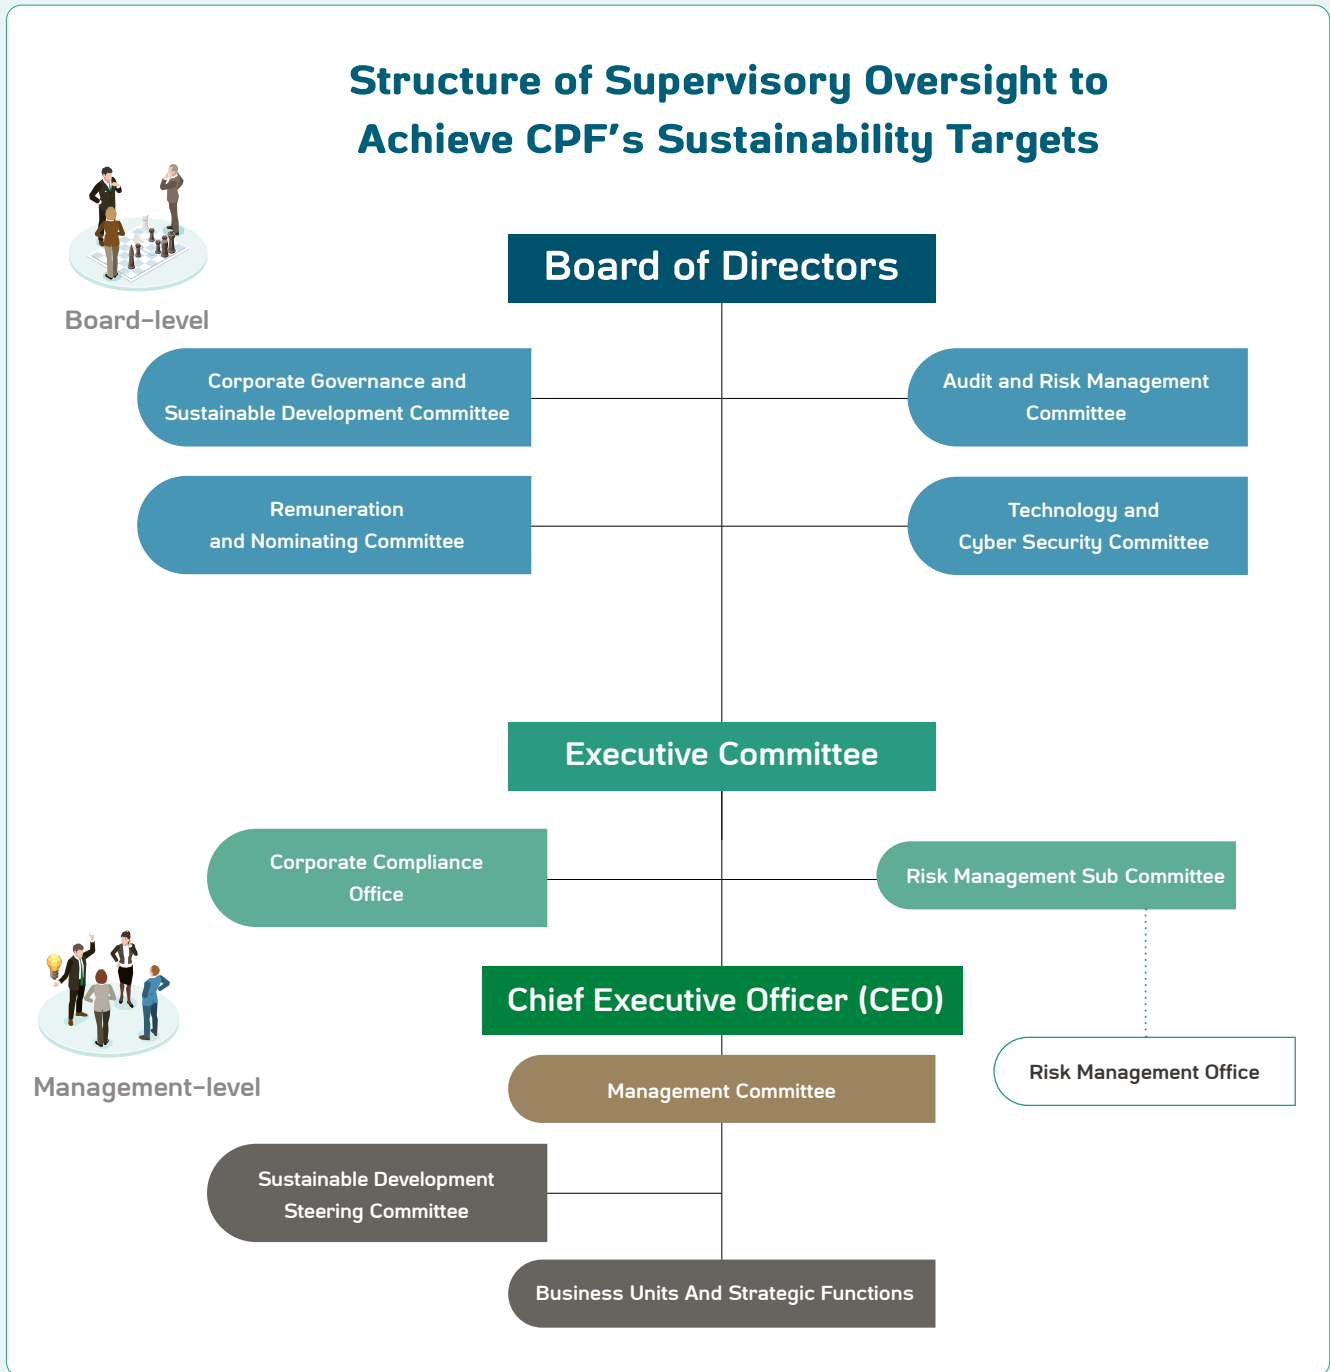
Structure of Supervisory Oversight to Achieve CPF’s Sustainability Targets

Board-level

Board of Directors

Corporate Governance and Sustainable Development Committee

Audit and Risk Management Committee

Remuneration and Nominating Committee

Technology and Cyber Security Committee

Executive Committee

Corporate Compliance Office

Risk Management Sub Committee

Management-level

Chief Executive Officer (CEO)

Risk Management Office

Management Committee

Sustainable Development Steering Committee

Business Units And Strategic Functions